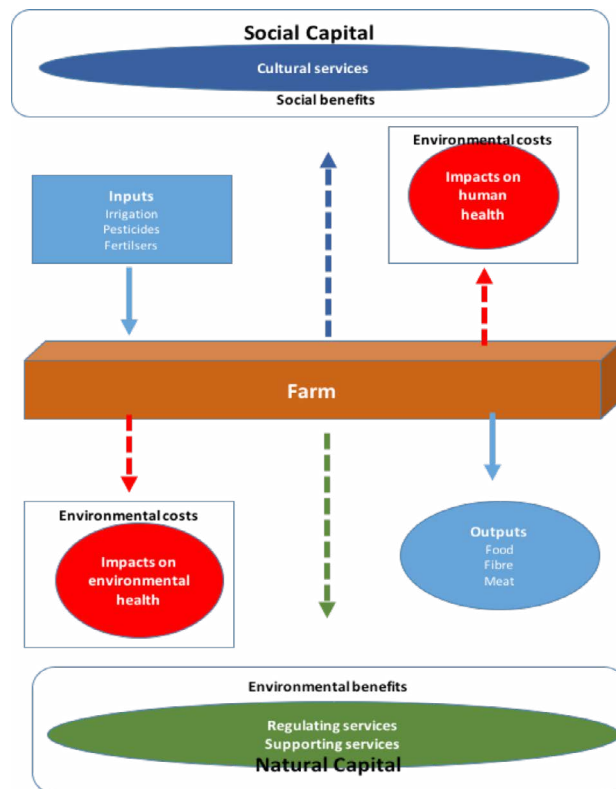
Social Capital

Cultural services

Social benefits

Environmental costs

Impacts on human health

Inputs
Irrigation
Pesticides
Fertilsers

Farm

Environmental costs

Impacts on environmental health

Outputs
Food
Fibre
Meat

Environmental benefits

Regulating services
Supporting services
Natural Capital